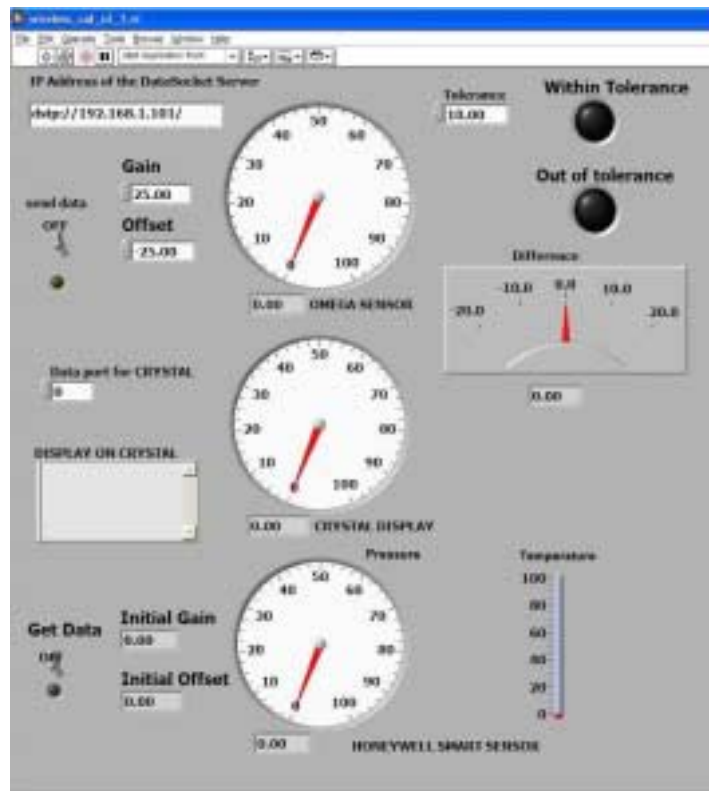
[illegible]

File Edit Operate Tools Browse Window Help

IP Address of the DataSocket Server

dstp://192.168.1.101/

Tolerance

10.00

Within Tolerance

Out of tolerance

send data

OFF

Gain

25.00

Offset

-25.00

0 10 20 30 40 50 60 70 80 90 100

0.00 OMEGA SENSOR

Difference

-20.0 -10.0 0.0 10.0 20.0

0.00

Data port for CRYSTAL

0

DISPLAY ON CRYSTAL

0 10 20 30 40 50 60 70 80 90 100

0.00 CRYSTAL DISPLAY

Pressure

Temperature

100 80 60 40 20 0

Get Data

OFF

Initial Gain

0.00

Initial Offset

0.00

0 10 20 30 40 50 60 70 80 90 100

0.00 HONEYWELL SMART SENSOR